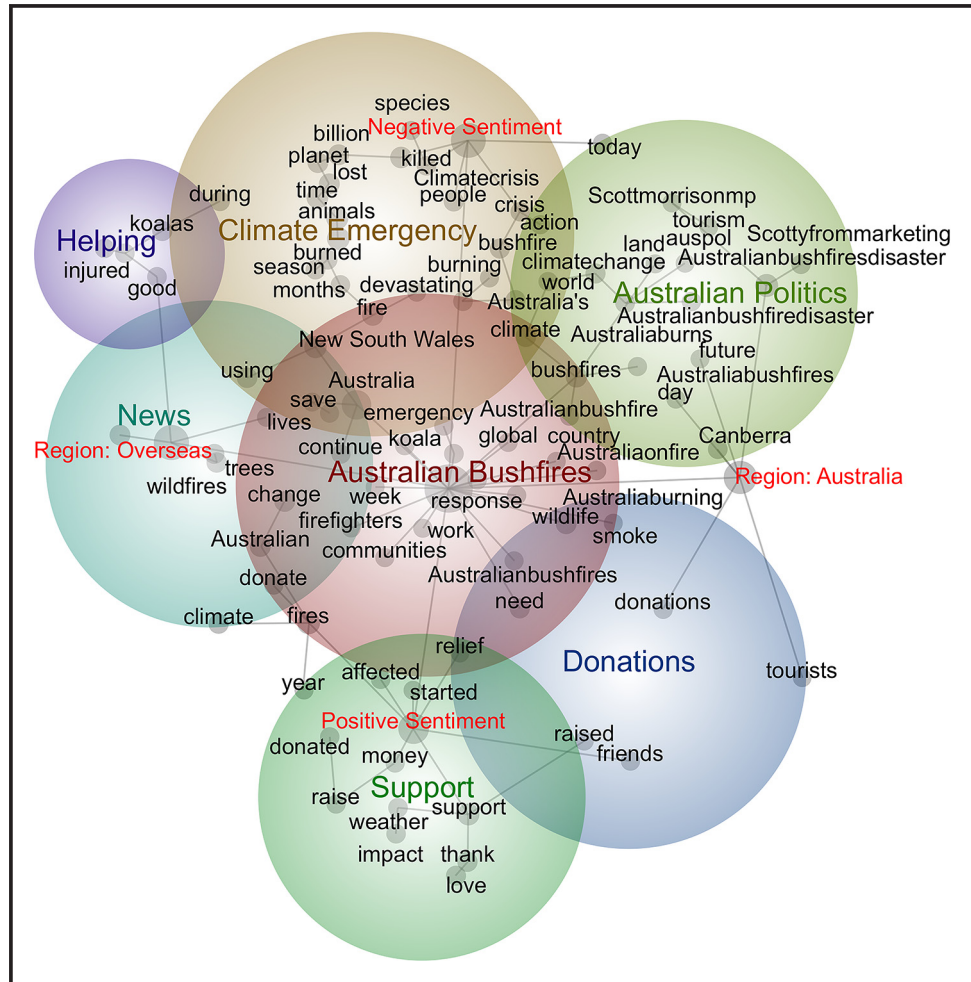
species
Negative Sentiment
billion
planet
killed
lost
today
time
Climatecrisis
people
crisis
animals
Climate Emergency
action
during
koalas
Helping
injured
good
Scottmorrisonmp
tourism
auspol
Scottyfrommarketing
land
Australianbushfiresdisaster
bushfire
climatechange
burned
season
months
devastating
burning
world
Australian Politics
fire
Australia's
climate
Australianbushfiredisaster
Australiaburns
New South Wales
future
using
bushfires
Australiabushfires
Australia
day
News
save
emergency
Australianbushfire
lives
country
koala
global
Canberra
continue
Region: Overseas
Australiaonfire
trees
Australian Bushfires
Region: Australia
wildfires
change
week
response
Australiaburning
firefighters
wildlife
work
smoke
Australian
communities
Australianbushfires
donate
need
donations
climate
fires
relief
Donations
year
affected
tourists
started
Positive Sentiment
raised
donated
money
friends
Support
raise
support
weather
impact
thank
love